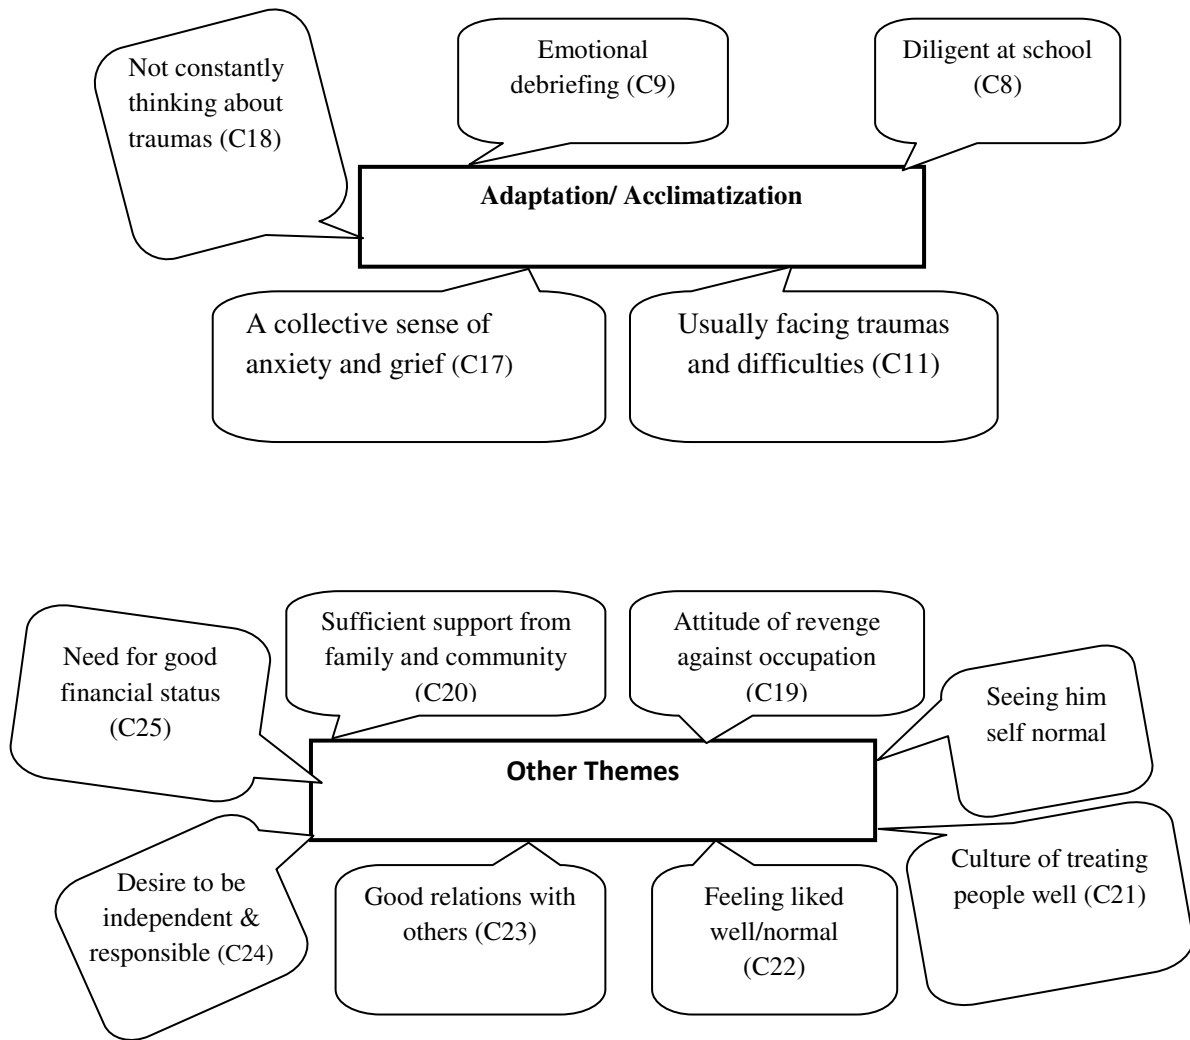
Not constantly thinking about traumas (C18)

Emotional debriefing (C9)

Diligent at school (C8)

Adaptation/ Acclimatization

A collective sense of anxiety and grief (C17)

Usually facing traumas and difficulties (C11)

Need for good financial status (C25)

Sufficient support from family and community (C20)

Attitude of revenge against occupation (C19)

Seeing him self normal

Other Themes

Desire to be independent & responsible (C24)

Good relations with others (C23)

Feeling liked well/normal (C22)

Culture of treating people well (C21)